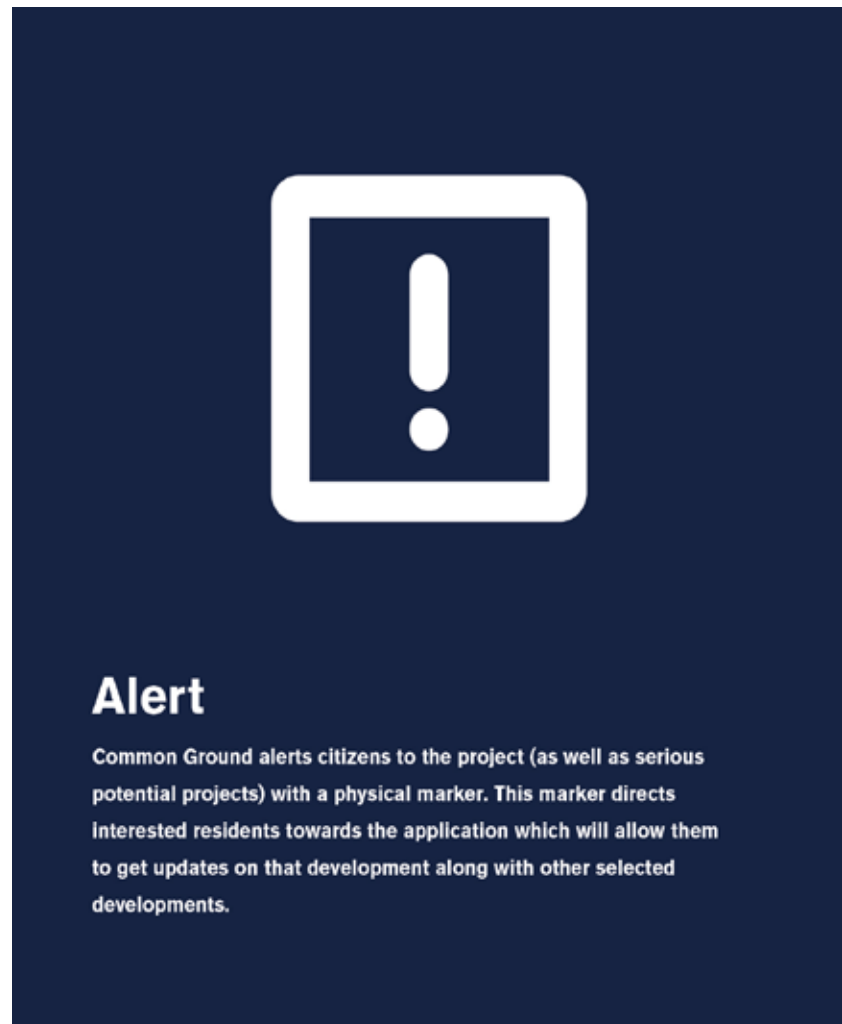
Alert

Common Ground alerts citizens to the project (as well as serious potential projects) with a physical marker. This marker directs interested residents towards the application which will allow them to get updates on that development along with other selected developments.